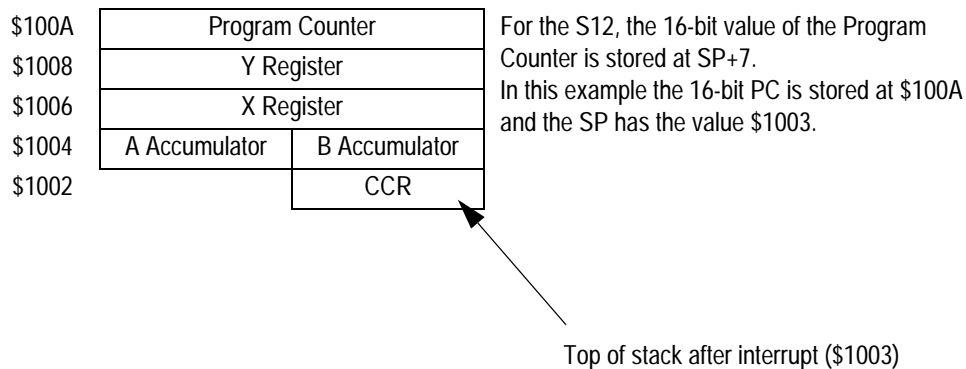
| | | |
|---|---|---|
| \$100A | Program Counter | |
| \$1008 | Y Register | |
| \$1006 | X Register | |
| \$1004 | A Accumulator | B Accumulator |
| \$1002 | | CCR |

For the S12, the 16-bit value of the Program Counter is stored at SP+7.
In this example the 16-bit PC is stored at \$100A and the SP has the value \$1003.

Top of stack after interrupt (\$1003)